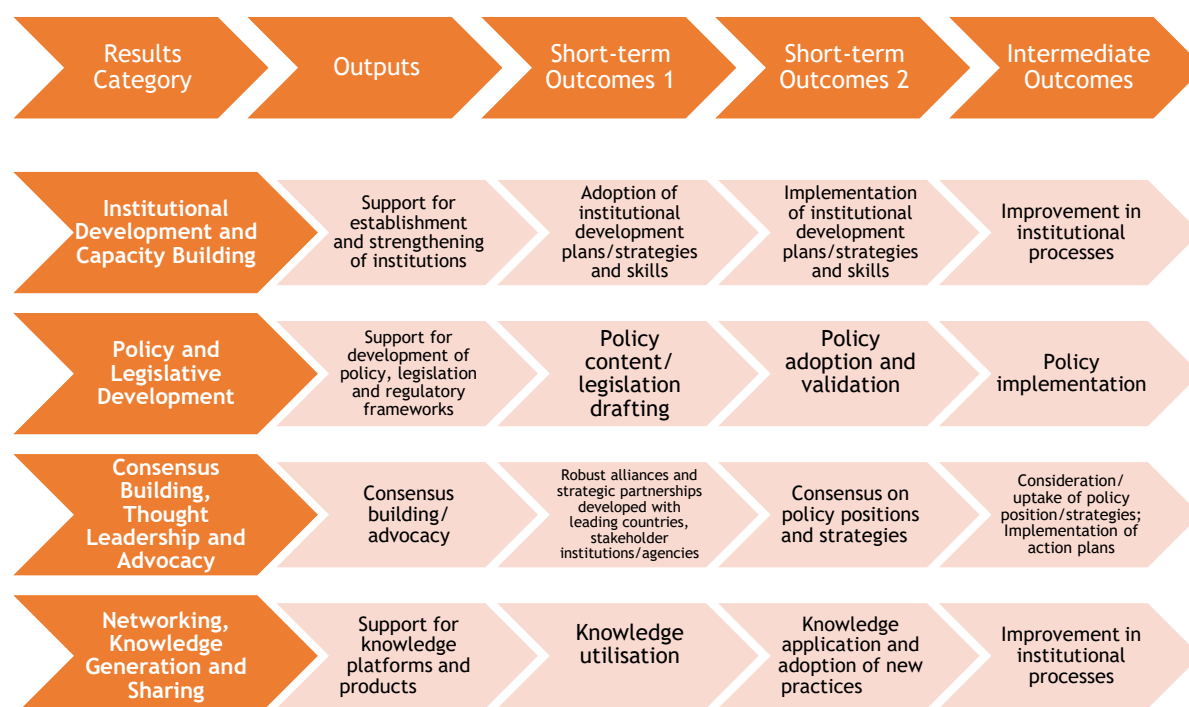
| Results Category | Outputs | Short-term Outcomes 1 | Short-term Outcomes 2 | Intermediate Outcomes |
|---|---|---|---|---|
| Institutional Development and Capacity Building | Support for establishment and strengthening of institutions | Adoption of institutional development plans/strategies and skills | Implementation of institutional development plans/strategies and skills | Improvement in institutional processes |
| Policy and Legislative Development | Support for development of policy, legislation and regulatory frameworks | Policy content/ legislation drafting | Policy adoption and validation | Policy implementation |
| Consensus Building, Thought Leadership and Advocacy | Consensus building/ advocacy | Robust alliances and strategic partnerships developed with leading countries, stakeholder institutions/agencies | Consensus on policy positions and strategies | Consideration/ uptake of policy position/strategies; Implementation of action plans |
| Networking, Knowledge Generation and Sharing | Support for knowledge platforms and products | Knowledge utilisation | Knowledge application and adoption of new practices | Improvement in institutional processes |